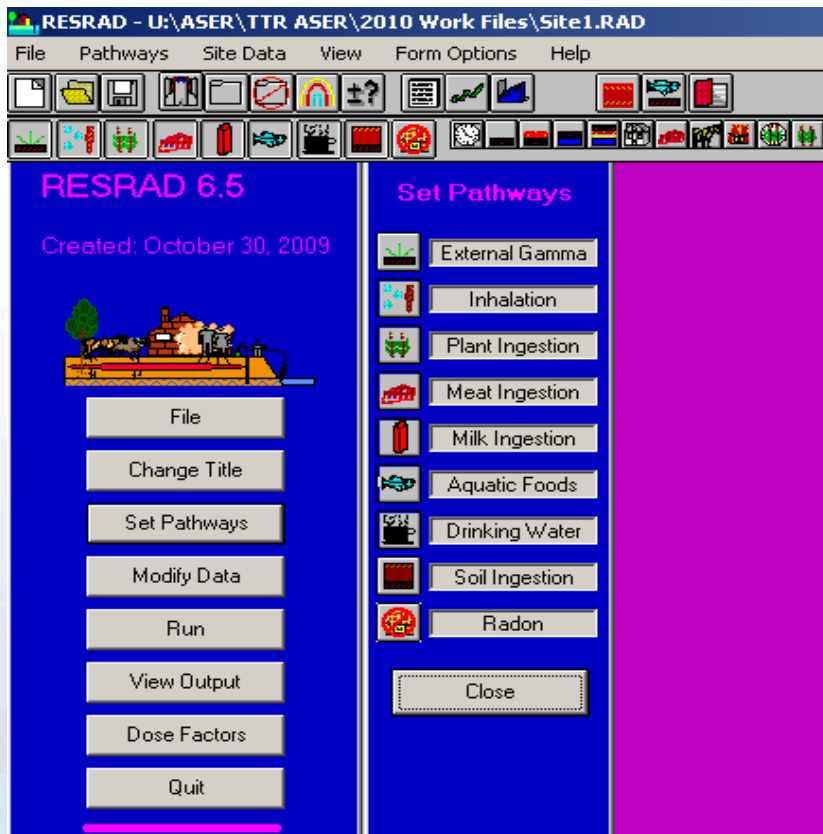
RESRAD - U:\ASER\TTR ASER\2010 Work Files\Site1.RAD

File Pathways Site Data View Form Options Help

RESRAD 6.5

Created: October 30, 2009

File

Change Title

Set Pathways

Modify Data

Run

View Output

Dose Factors

Quit

Set Pathways

External Gamma

Inhalation

Plant Ingestion

Meat Ingestion

Milk Ingestion

Aquatic Foods

Drinking Water

Soil Ingestion

Radon

Close